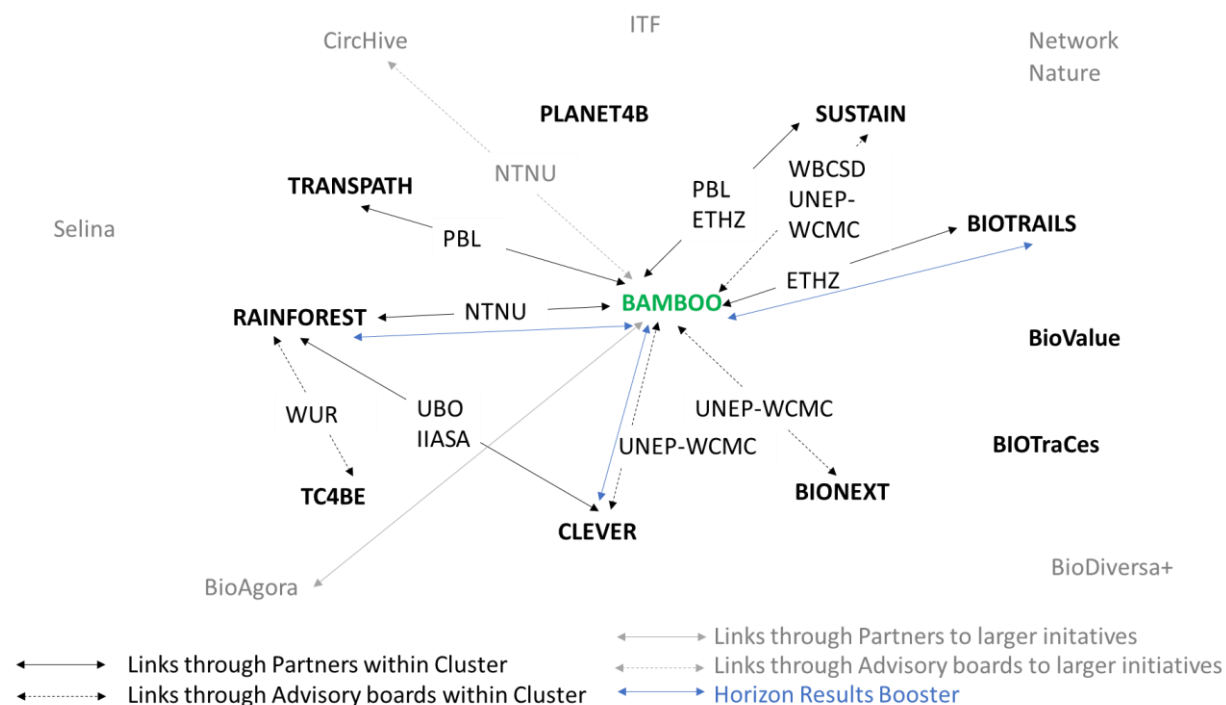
ITF

CircHive

Network Nature

PLANET4B

SUSTAIN

NTNU

WBCSD UNEP-WCMC

PBL ETHZ

TRANSPATH

BIOTRAILS

Selina

PBL

ETHZ

RAINFOREST

NTNU

BAMBOO

BioValue

WUR

UBO IIASA

UNEP-WCMC

UNEP-WCMC

BIOTraCes

TC4BE

BIONEXT

CLEVER

BioAgora

BioDiversa+

Links through Partners to larger initatives

Links through Partners within Cluster

Links through Advisory boards to larger initiatives

Links through Advisory boards within Cluster

Horizon Results Booster